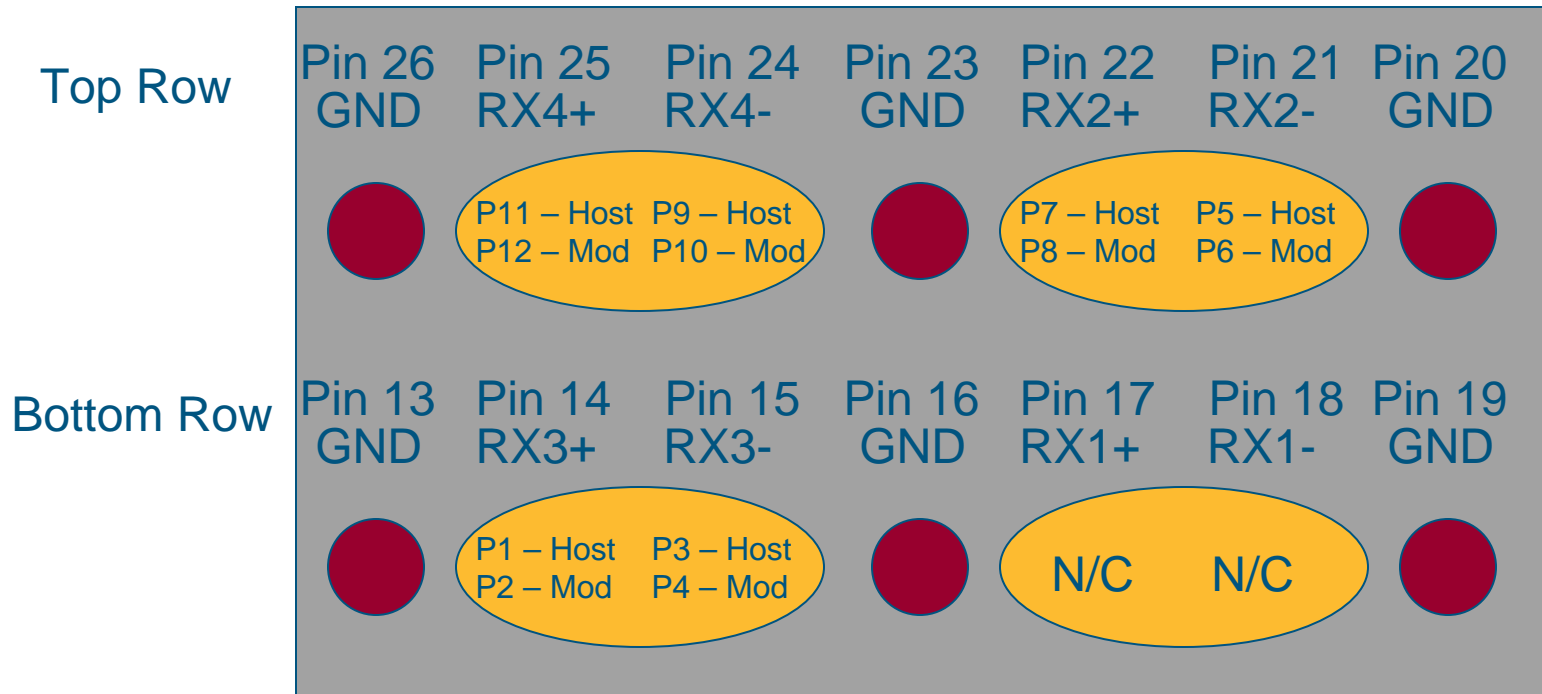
Top Row

Pin 26
GND

Pin 25
RX4+

Pin 24
RX4-

Pin 23
GND

Pin 22
RX2+

Pin 21
RX2-

Pin 20
GND

P11 – Host P9 – Host
P12 – Mod P10 – Mod

P7 – Host P5 – Host
P8 – Mod P6 – Mod

Bottom Row

Pin 13
GND

Pin 14
RX3+

Pin 15
RX3-

Pin 16
GND

Pin 17
RX1+

Pin 18
RX1-

Pin 19
GND

P1 – Host P3 – Host
P2 – Mod P4 – Mod

N/C N/C